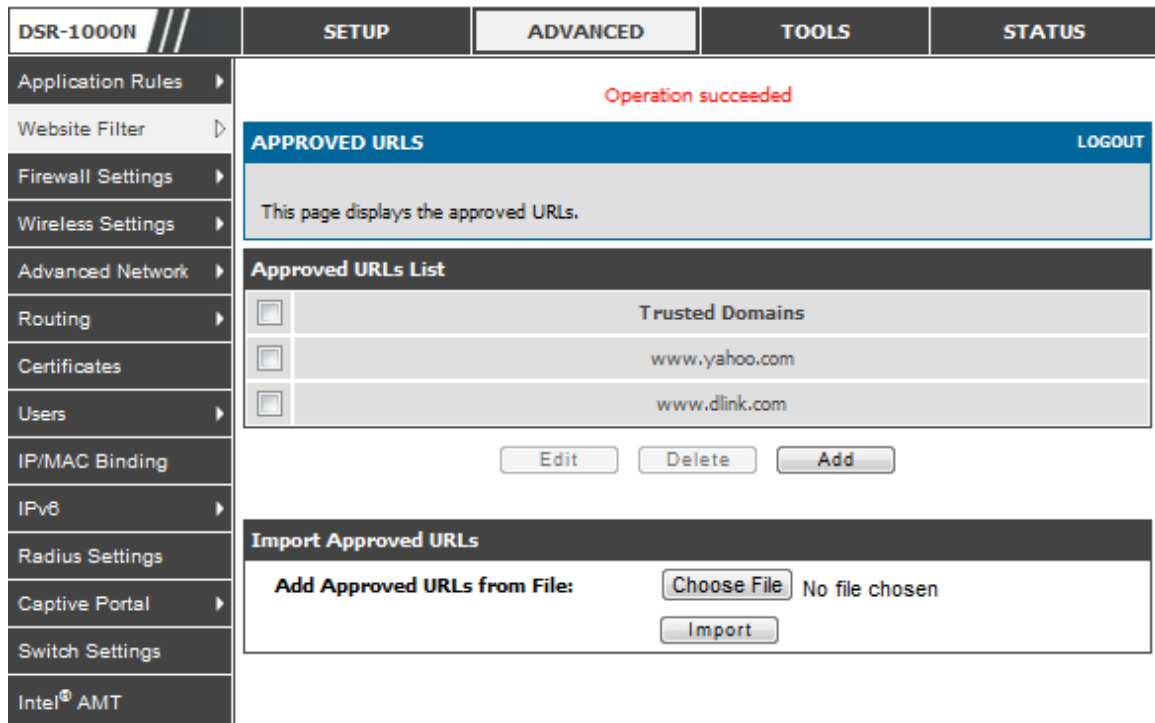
DSR-1000N

SETUP | ADVANCED | TOOLS | STATUS

Application Rules
Website Filter
Firewall Settings
Wireless Settings
Advanced Network
Routing
Certificates
Users
IP/MAC Binding
IPv6
Radius Settings
Captive Portal
Switch Settings
Intel® AMT

Operation succeeded

APPROVED URLS

LOGOUT

This page displays the approved URLs.

Approved URLs List

| | Trusted Domains |
|---|---|
| | www.yahoo.com |
| | www.dlink.com |

Edit Delete Add

Import Approved URLs

Add Approved URLs from File: Choose File No file chosen

Import